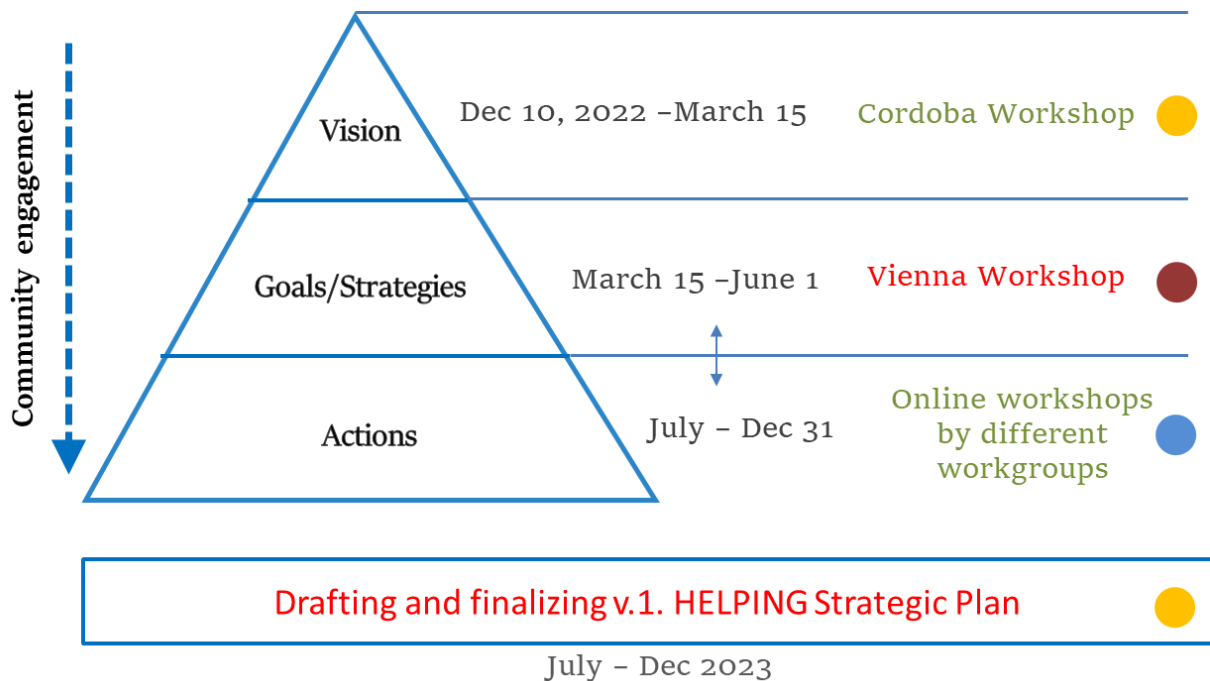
Community engagement

Vision

Dec 10, 2022 –March 15

Cordoba Workshop

Goals/Strategies

March 15 –June 1

Vienna Workshop

Actions

July – Dec 31

Online workshops by different workgroups

Drafting and finalizing v.1. HELPING Strategic Plan

July – Dec 2023